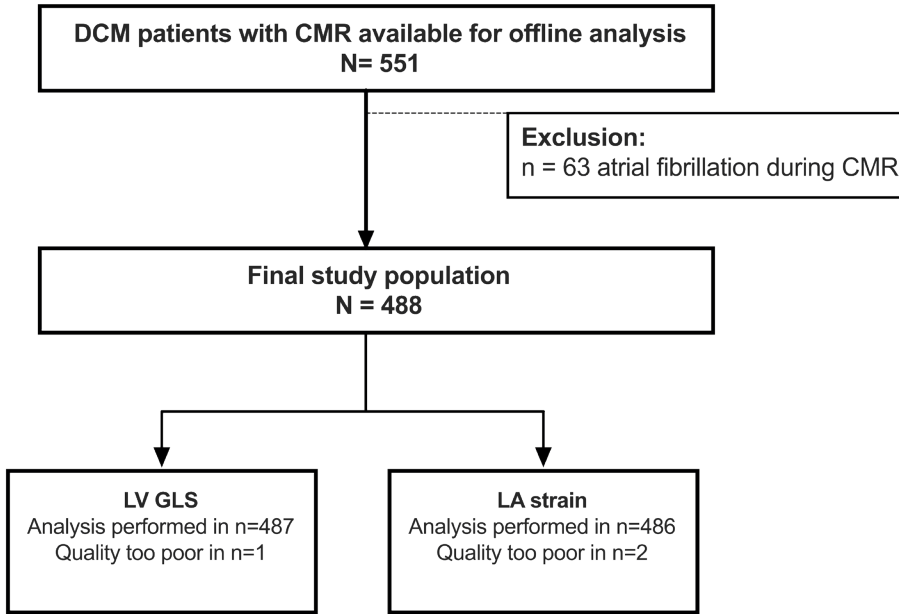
DCM patients with CMR available for offline analysis
N= 551

Exclusion:
n = 63 atrial fibrillation during CMR

Final study population
N = 488

LV GLS
Analysis performed in n=487
Quality too poor in n=1

LA strain
Analysis performed in n=486
Quality too poor in n=2